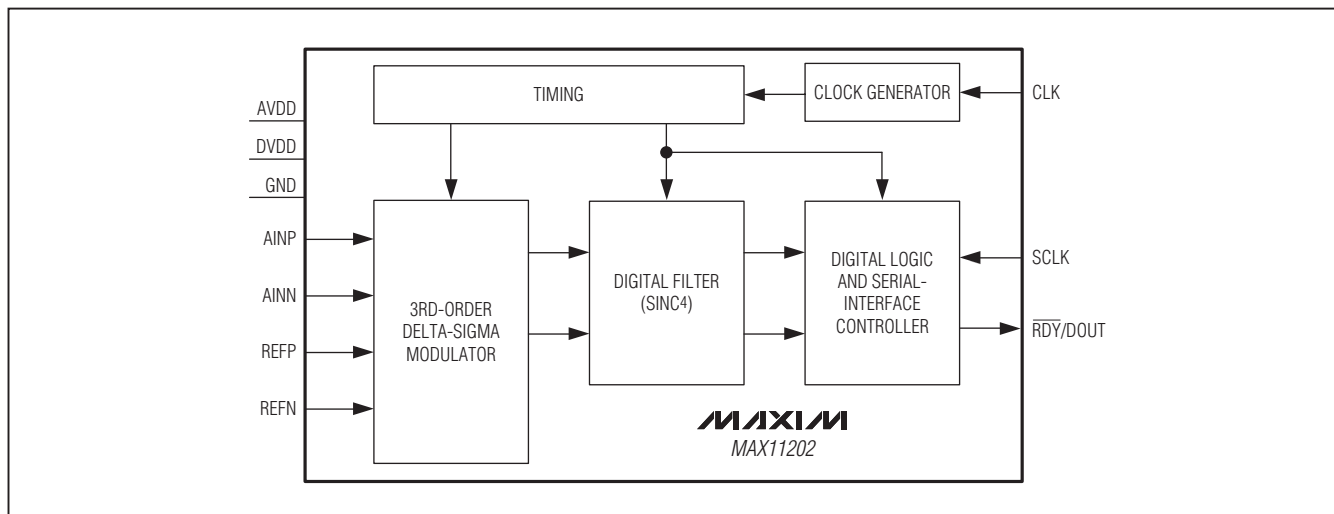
TIMING

CLOCK GENERATOR

CLK

AVDD

DVDD

GND

AINP

AINN

REFP

REFN

3RD-ORDER DELTA-SIGMA MODULATOR

DIGITAL FILTER (SINC4)

DIGITAL LOGIC AND SERIAL-INTERFACE CONTROLLER

SCLK

$\overline{RDY}$/DOUT

MAXIM

MAX11202